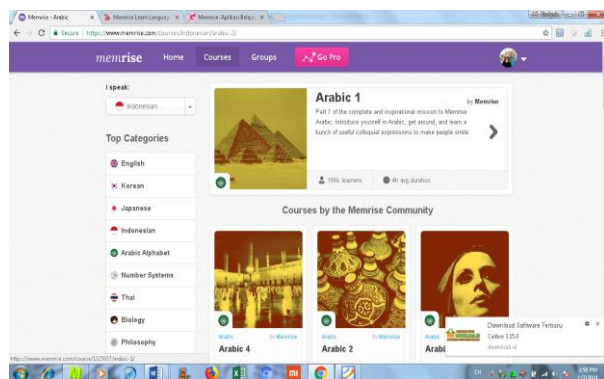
Memrise - Arabic ×
Memrise Learn Languag ×
Memrise: Aplikasi Belaja ×
Rafeqh

Secure | https://www.memrise.com/courses/indonesian/arabic-2/

memrise Home Courses Groups Go Pro

I speak:
Indonesian

Top Categories
English
Korean
Japanese
Indonesian
Arabic Alphabet
Number Systems
Thai
Biology
Philosophy

Arabic 1
by Memrise
Part 1 of the complete and inspirational mission to Memrise Arabic. Introduce yourself in Arabic, get around, and learn a bunch of useful colloquial expressions to make people smile

166k learners
4h avg duration

Courses by the Memrise Community

Arabic by Memrise
Arabic 4

Arabic by Memrise
Arabic 2

Arabic
Arabi

Download Software Terbaru
Calibre 3.15.0
download.id

http://www.memrise.com/course/132683/arabic-1/

2:58 PM